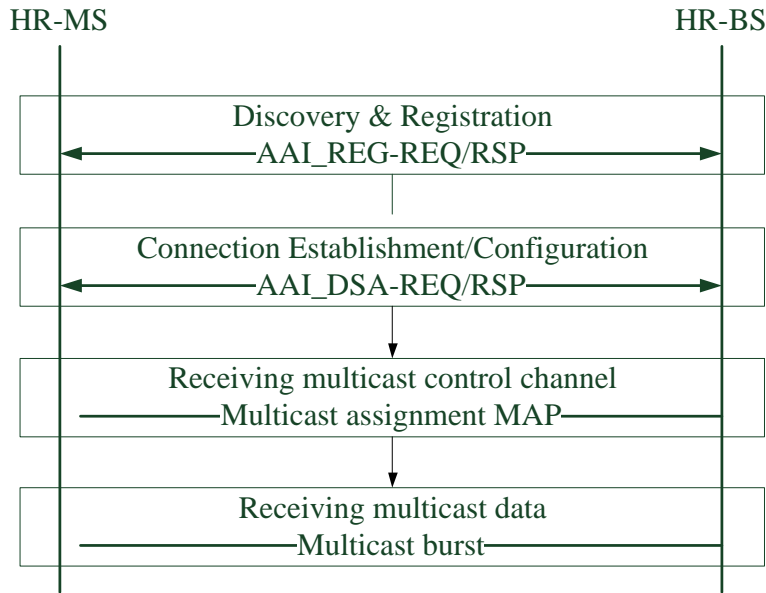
HR-MS

HR-BS

Discovery & Registration

AAI_REG-REQ/RSP

Connection Establishment/Configuration

AAI_DSA-REQ/RSP

Receiving multicast control channel

Multicast assignment MAP

Receiving multicast data

Multicast burst